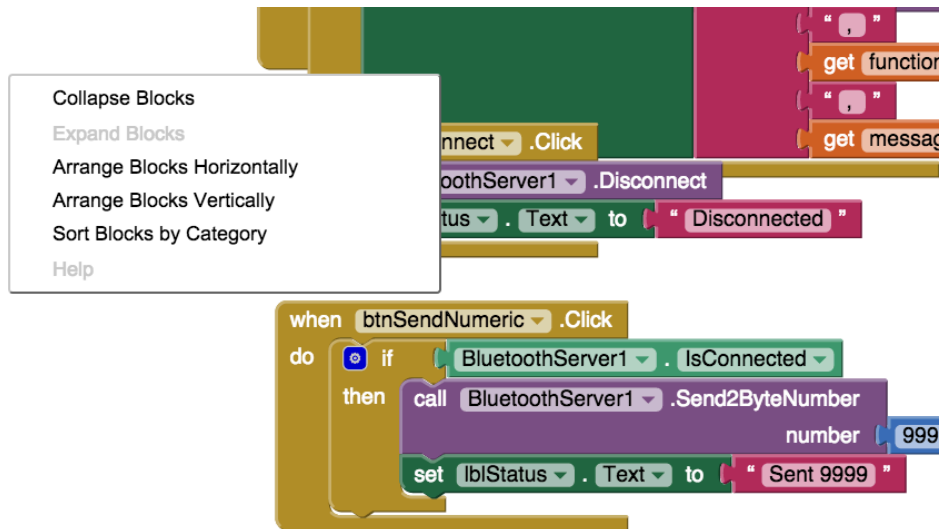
Collapse Blocks
Expand Blocks
Arrange Blocks Horizontally
Arrange Blocks Vertically
Sort Blocks by Category
Help

" , "
get functio
" , "
get messag
nnect .Click
oothServer1 .Disconnect
tus . Text to " Disconnected "

when btnSendNumeric .Click
do if BluetoothServer1 . IsConnected
then call BluetoothServer1 .Send2ByteNumber
number 999
set lblStatus . Text to " Sent 9999 "